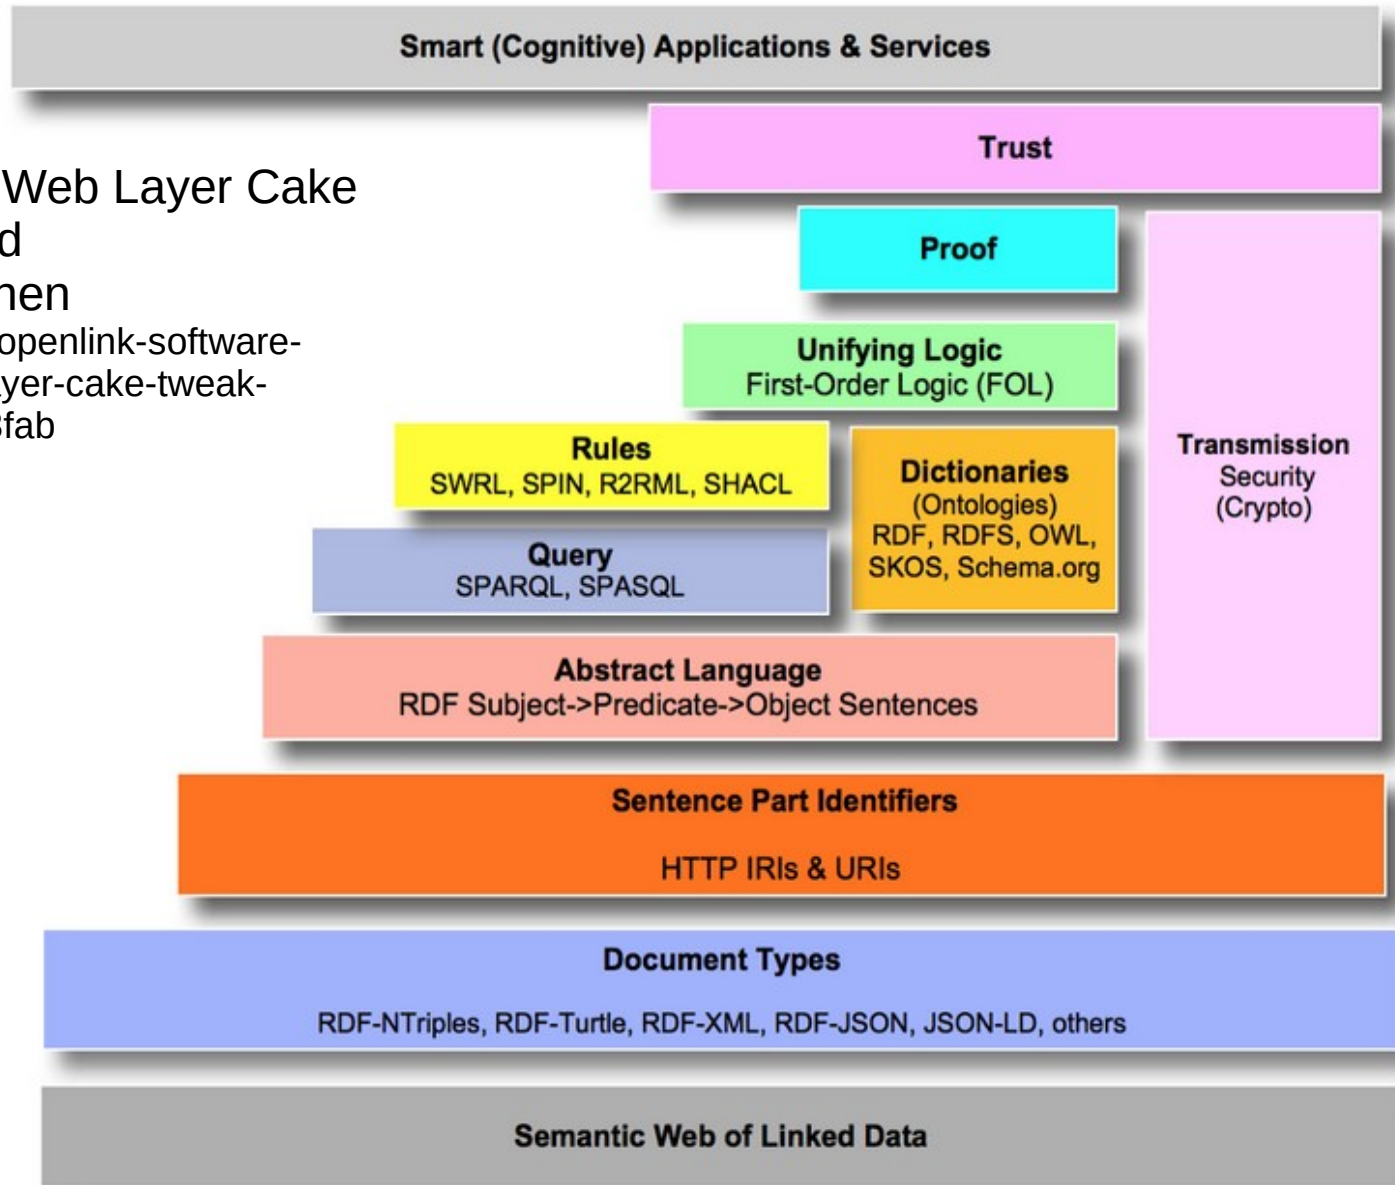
Smart (Cognitive) Applications & Services

Web Layer Cake
d
nen
openlink-software-
yer-cake-tweak-
fab

Trust

Proof

Unifying Logic
First-Order Logic (FOL)

Transmission
Security
(Crypto)

Rules
SWRL, SPIN, R2RML, SHACL

Dictionaries
(Ontologies)
RDF, RDFS, OWL,
SKOS, Schema.org

Query
SPARQL, SPASQL

Abstract Language
RDF Subject->Predicate->Object Sentences

Sentence Part Identifiers

HTTP IRIs & URIs

Document Types

RDF-NTriples, RDF-Turtle, RDF-XML, RDF-JSON, JSON-LD, others

Semantic Web of Linked Data